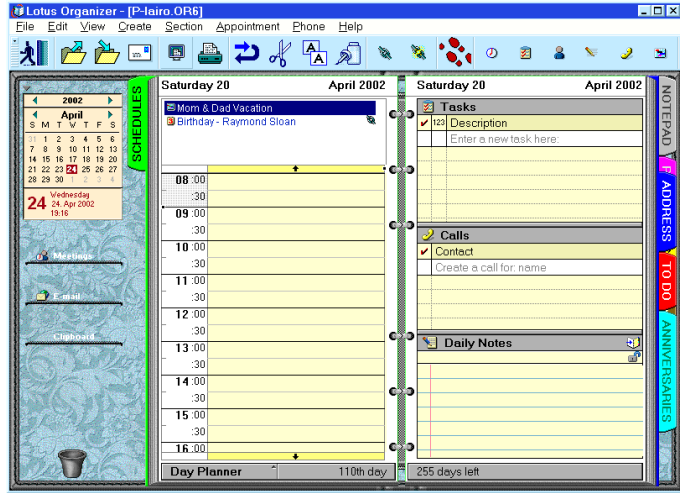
Lotus Organizer - [P-lairo.OR6]

File Edit View Create Section Appointment Phone Help

2002
April
S M T W T F S
31 1 2 3 4 5 6
7 8 9 10 11 12 13
14 15 16 17 18 19 20
21 22 23 24 25 26 27
28 29 30 1 2 3 4

24 Wednesday 24. Apr 2002 19:16

Meetings

E-mail

Clipboard

SCHEDULES

Saturday 20 April 2002

Mom & Dad Vacation
Birthday - Raymond Sloan

08 :00
:30
09 :00
:30
10 :00
:30
11 :00
:30
12 :00
:30
13 :00
:30
14 :00
:30
15 :00
:30
16 :00

Day Planner 110th day

Saturday 20 April 2002

Tasks
✔ 123 Description
Enter a new task here:

Calls
✔ Contact
Create a call for: name

Daily Notes

255 days left

NOTEPAD
ADDRESS
TO DO
ANNIVERSARIES